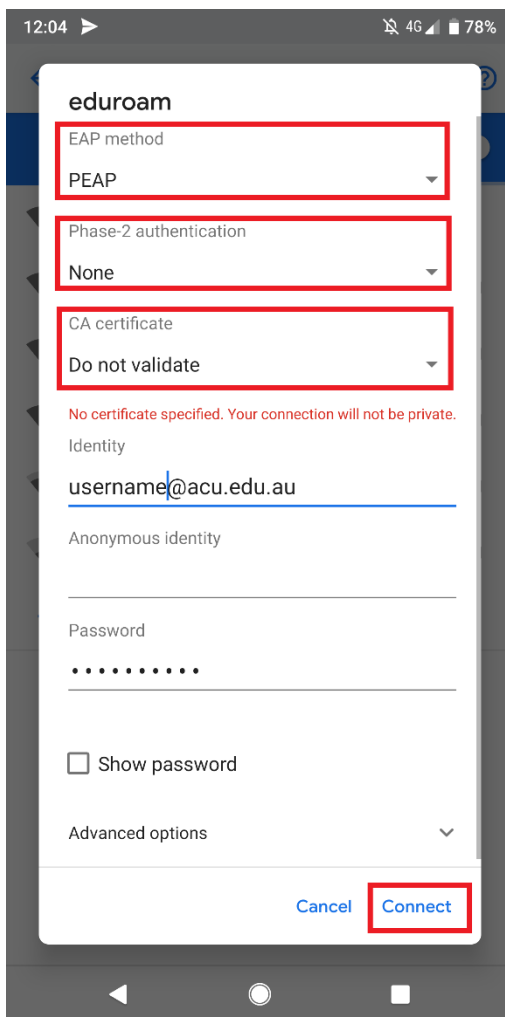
12:04 4G 78%

eduroam

EAP method
PEAP

Phase-2 authentication
None

CA certificate
Do not validate

No certificate specified. Your connection will not be private.

Identity
username@acu.edu.au

Anonymous identity

Password
•••••••••••

Show password

Advanced options

Cancel Connect